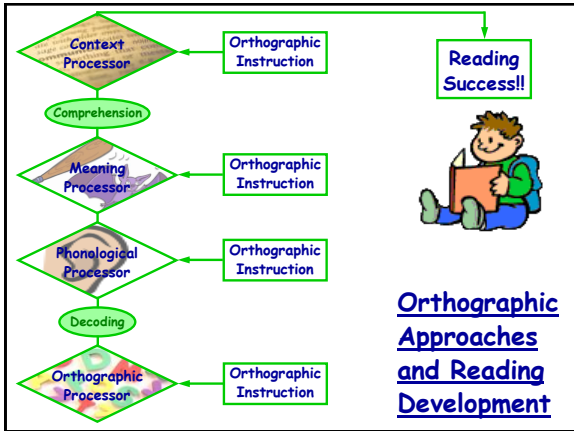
Context Processor

Orthographic Instruction

Reading Success!!

Comprehension

Meaning Processor

Orthographic Instruction

Phonological Processor

Orthographic Instruction

Decoding

Orthographic Processor

Orthographic Instruction

Orthographic Approaches and Reading Development